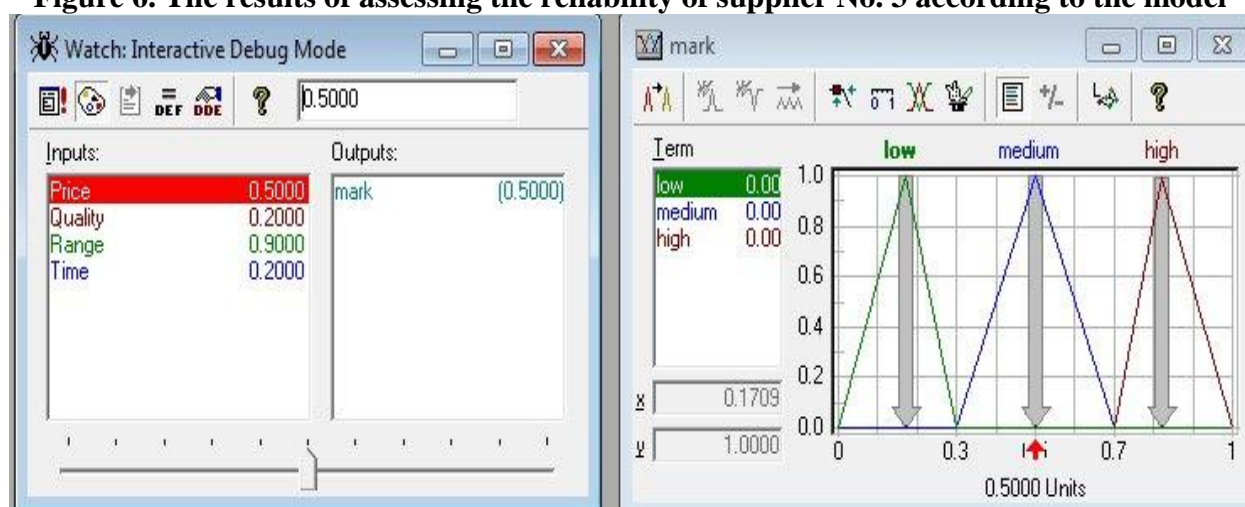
Figure 6. The results of assessing the reliability of supplier No. 5 according to the model

Watch: Interactive Debug Mode

DEF DDE

0.5000

Inputs:

| | |
|---|---|
| Price | 0.5000 |
| Quality | 0.2000 |
| Range | 0.9000 |
| Time | 0.2000 |

Outputs:

| | |
|---|---|
| mark | (0.5000) |

mark

Term

| | |
|---|---|
| low | 0.00 |
| medium | 0.00 |
| high | 0.00 |

x 0.1709

y 1.0000

low medium high

1.0
0.8
0.6
0.4
0.2
0.0

0 0.3 0.7 1

0.5000 Units